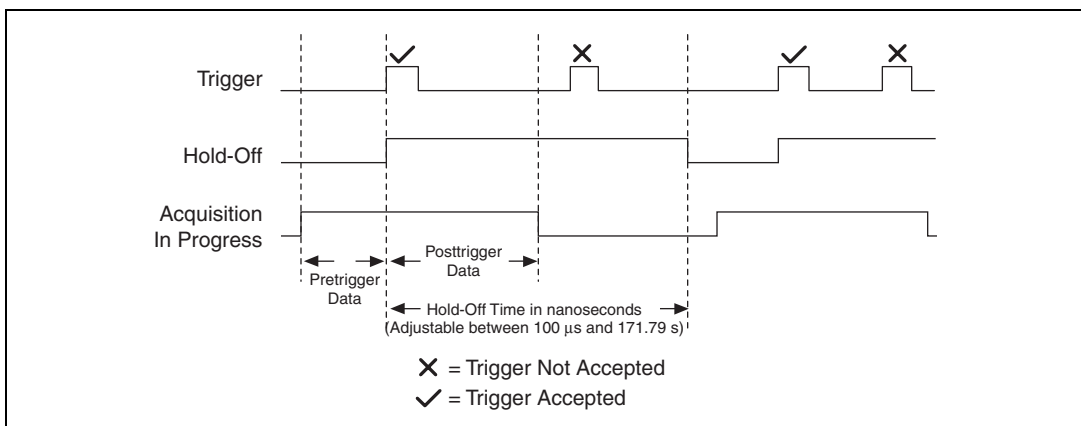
✓ ✗ ✓ ✗

Trigger

Hold-Off

Acquisition In Progress

Pretrigger Data

Posttrigger Data

Hold-Off Time in nanoseconds (Adjustable between 100 µs and 171.79 s)

✗ = Trigger Not Accepted

✓ = Trigger Accepted